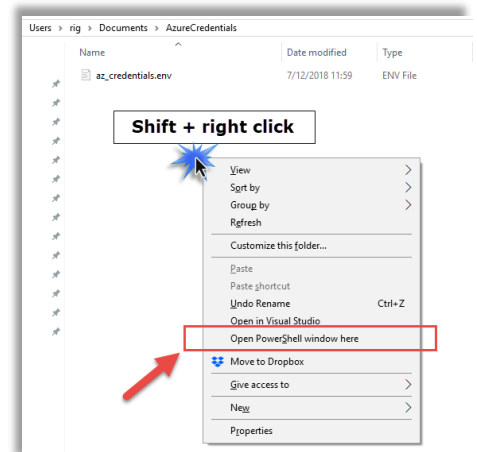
Users › rig › Documents › AzureCredentials

| Name | Date modified | Type |
|---|---|---|
| az_credentials.env | 7/12/2018 11:59 | ENV File |

Shift + right click

View
Sort by
Group by
Refresh
Customize this folder...
Paste
Paste shortcut
Undo Rename Ctrl+Z
Open in Visual Studio
Open PowerShell window here
Move to Dropbox
Give access to
New
Properties